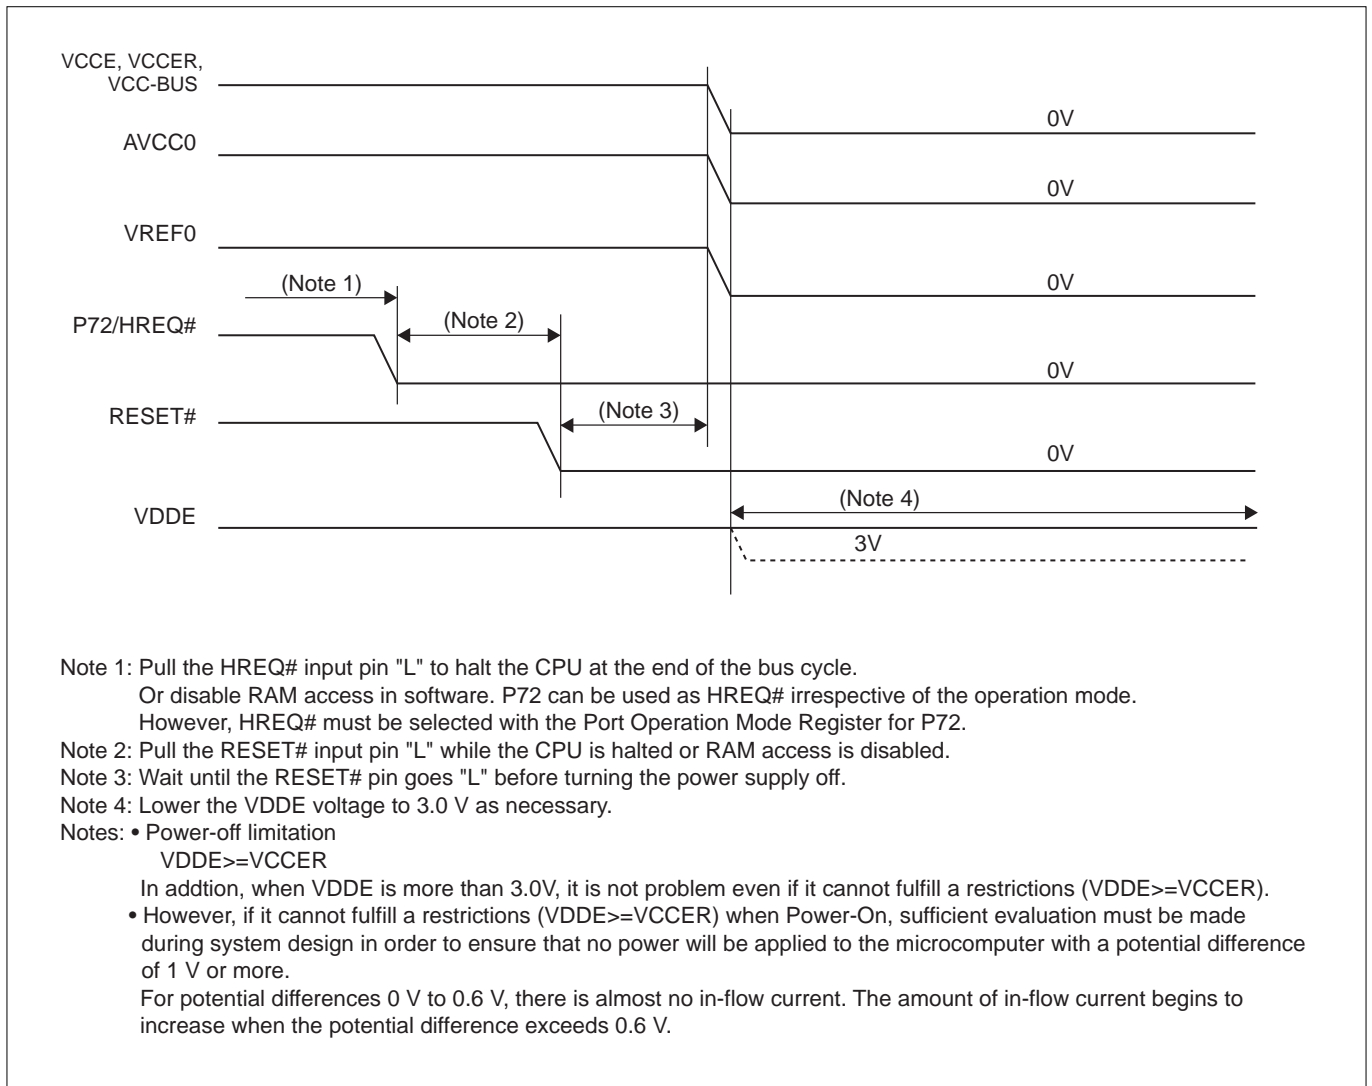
VCCE, VCCER, VCC-BUS

0V

AVCC0

0V

VREF0

0V

(Note 1)

P72/HREQ#

(Note 2)

0V

RESET#

(Note 3)

0V

VDDE

(Note 4)

3V

Note 1: Pull the HREQ# input pin "L" to halt the CPU at the end of the bus cycle.
Or disable RAM access in software. P72 can be used as HREQ# irrespective of the operation mode.
However, HREQ# must be selected with the Port Operation Mode Register for P72.
Note 2: Pull the RESET# input pin "L" while the CPU is halted or RAM access is disabled.
Note 3: Wait until the RESET# pin goes "L" before turning the power supply off.
Note 4: Lower the VDDE voltage to 3.0 V as necessary.
Notes: • Power-off limitation
VDDE>=VCCER
In addtion, when VDDE is more than 3.0V, it is not problem even if it cannot fulfill a restrictions (VDDE>=VCCER).
• However, if it cannot fulfill a restrictions (VDDE>=VCCER) when Power-On, sufficient evaluation must be made during system design in order to ensure that no power will be applied to the microcomputer with a potential difference of 1 V or more.
For potential differences 0 V to 0.6 V, there is almost no in-flow current. The amount of in-flow current begins to increase when the potential difference exceeds 0.6 V.